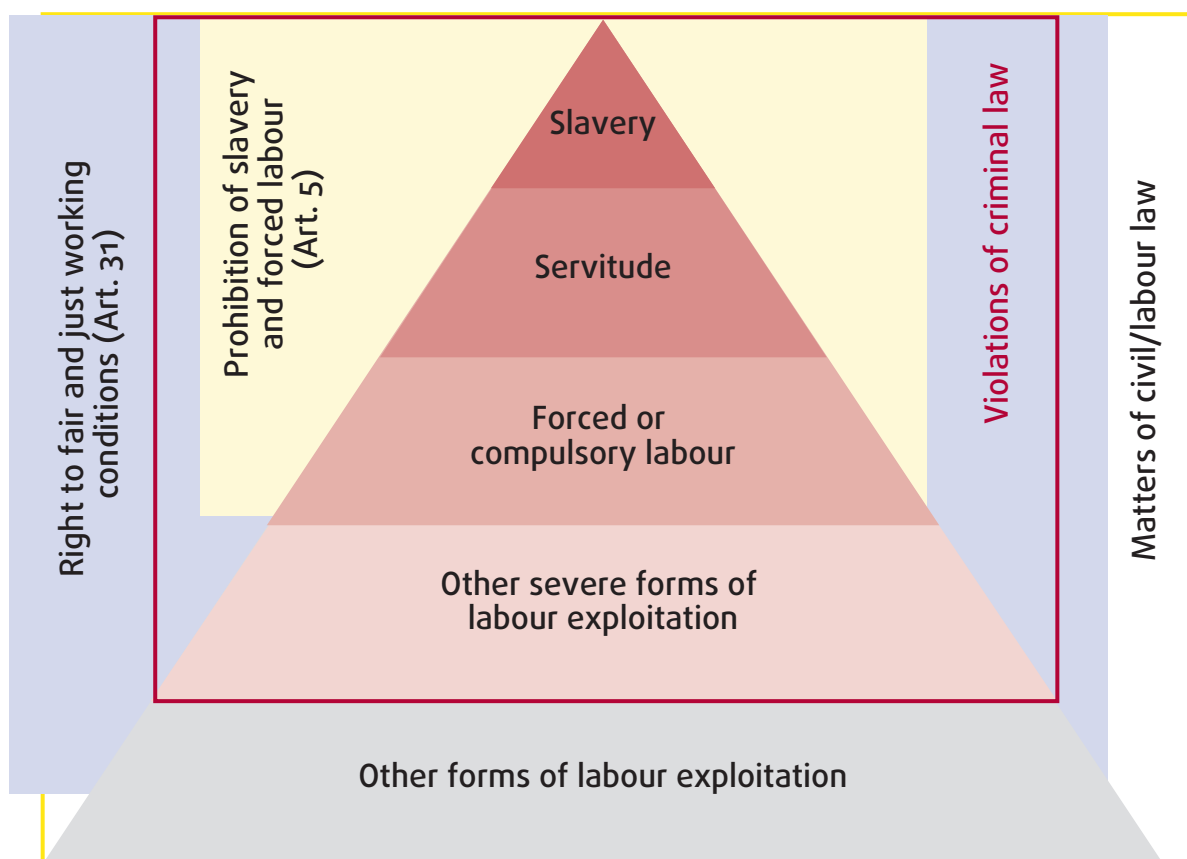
Right to fair and just working conditions (Art. 31)

Prohibition of slavery and forced labour (Art. 5)

Slavery

Servitude

Forced or compulsory labour

Other severe forms of labour exploitation

Violations of criminal law

Matters of civil/labour law

Other forms of labour exploitation